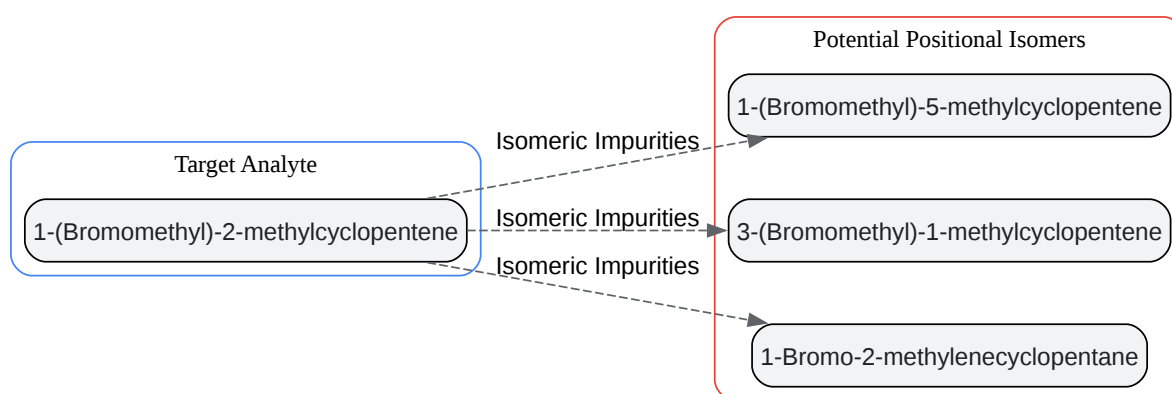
Target Analyte

1-(Bromomethyl)-2-methylcyclopentene

Isomeric Impurities

Isomeric Impurities

Isomeric Impurities

Potential Positional Isomers

1-(Bromomethyl)-5-methylcyclopentene

3-(Bromomethyl)-1-methylcyclopentene

1-Bromo-2-methylenecyclopentane